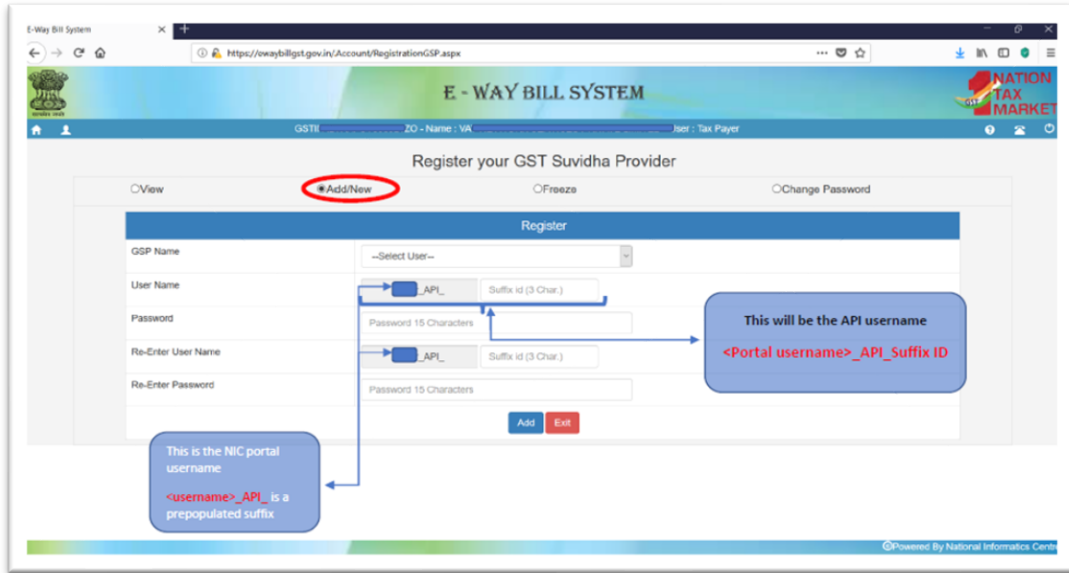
E-Way Bill System ×

https://ewaybillgst.gov.in/Account/RegistrationGSP.aspx

E - WAY BILL SYSTEM

NATION TAX MARKET

GSTI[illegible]ZO - Name : VA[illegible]ser : Tax Payer

Register your GST Suvidha Provider

View Add/New Freeze Change Password

Register

GSP Name --Select User--

User Name _API_ Suffix id (3 Char.)

Password Password 15 Characters

Re-Enter User Name _API_ Suffix id (3 Char.)

Re-Enter Password Password 15 Characters

Add Exit

This will be the API username

<Portal username>_API_Suffix ID

This is the NIC portal username

<username>_API_ is a prepopulated suffix

©Powered By National Informatics Centre